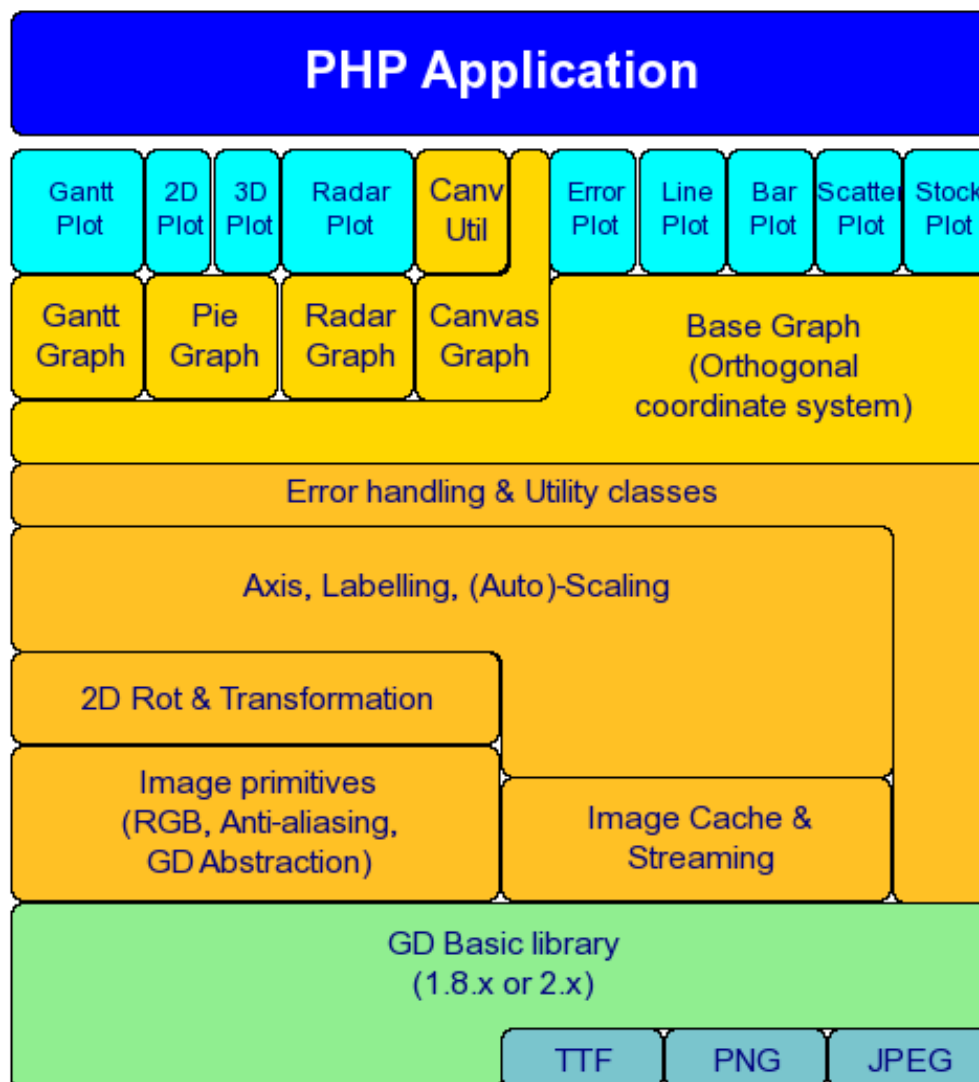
PHP Application

Gantt Plot

2D Plot

3D Plot

Radar Plot

Canv Util

Error Plot

Line Plot

Bar Plot

Scatte Plot

Stock Plot

Gantt Graph

Pie Graph

Radar Graph

Canvas Graph

Base Graph (Orthogonal coordinate system)

Error handling & Utility classes

Axis, Labelling, (Auto)-Scaling

2D Rot & Transformation

Image primitives (RGB, Anti-aliasing, GD Abstraction)

Image Cache & Streaming

GD Basic library (1.8.x or 2.x)

TTF

PNG

JPEG